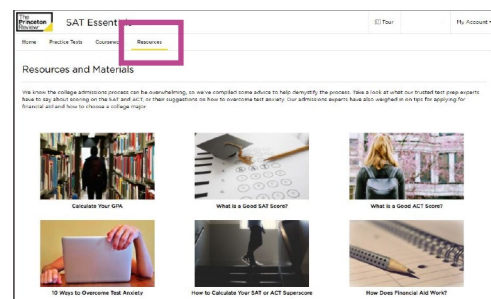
The Princeton Review

SAT Essentials

Tour

My Account

Home

Practice Tests

Coursew

Resources

Resources and Materials

We know the college admissions process can be overwhelming, so we've compiled some advice to help demystify the process. Take a look at what our trusted test prep experts have to say about scoring on the SAT and ACT, or their suggestions on how to overcome test anxiety. Our admissions experts have also weighed in on tips for applying for financial aid and how to choose a college major.

Calculate Your GPA

What is a Good SAT Score?

What is a Good ACT Score?

10 Ways to Overcome Test Anxiety

How to Calculate Your SAT or ACT Superscore

How Does Financial Aid Work?